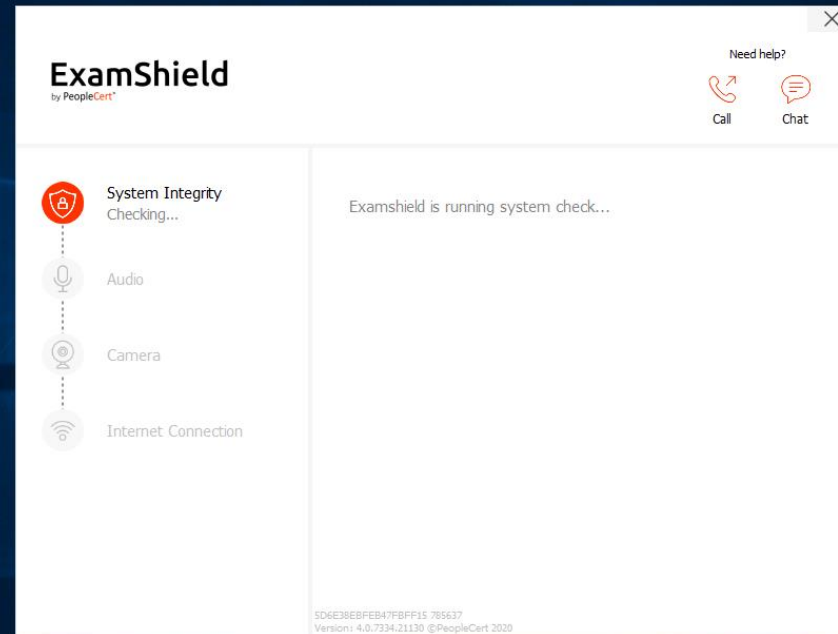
ExamShield
by PeopleCert

Need help?

Call

Chat

System Integrity
Checking...

Audio

Camera

Internet Connection

Examshield is running system check...

SD6E38EBFEB47FBFF15 785637
Version: 4.0.7334.21130 ©PeopleCert 2020